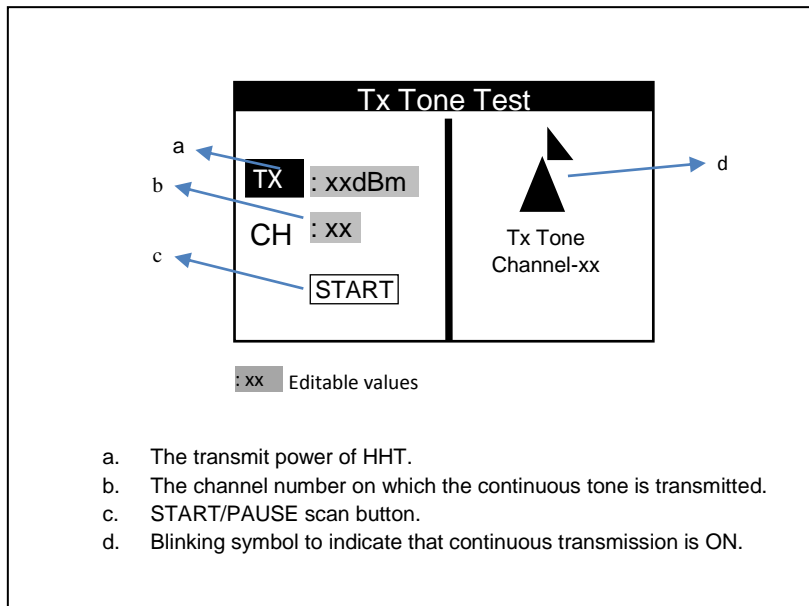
Tx Tone Test

a

b

c

TX : xxdBm

CH : xx

START

d

Tx Tone
Channel-xx

: xx Editable values

a. The transmit power of HHT.
b. The channel number on which the continuous tone is transmitted.
c. START/PAUSE scan button.
d. Blinking symbol to indicate that continuous transmission is ON.